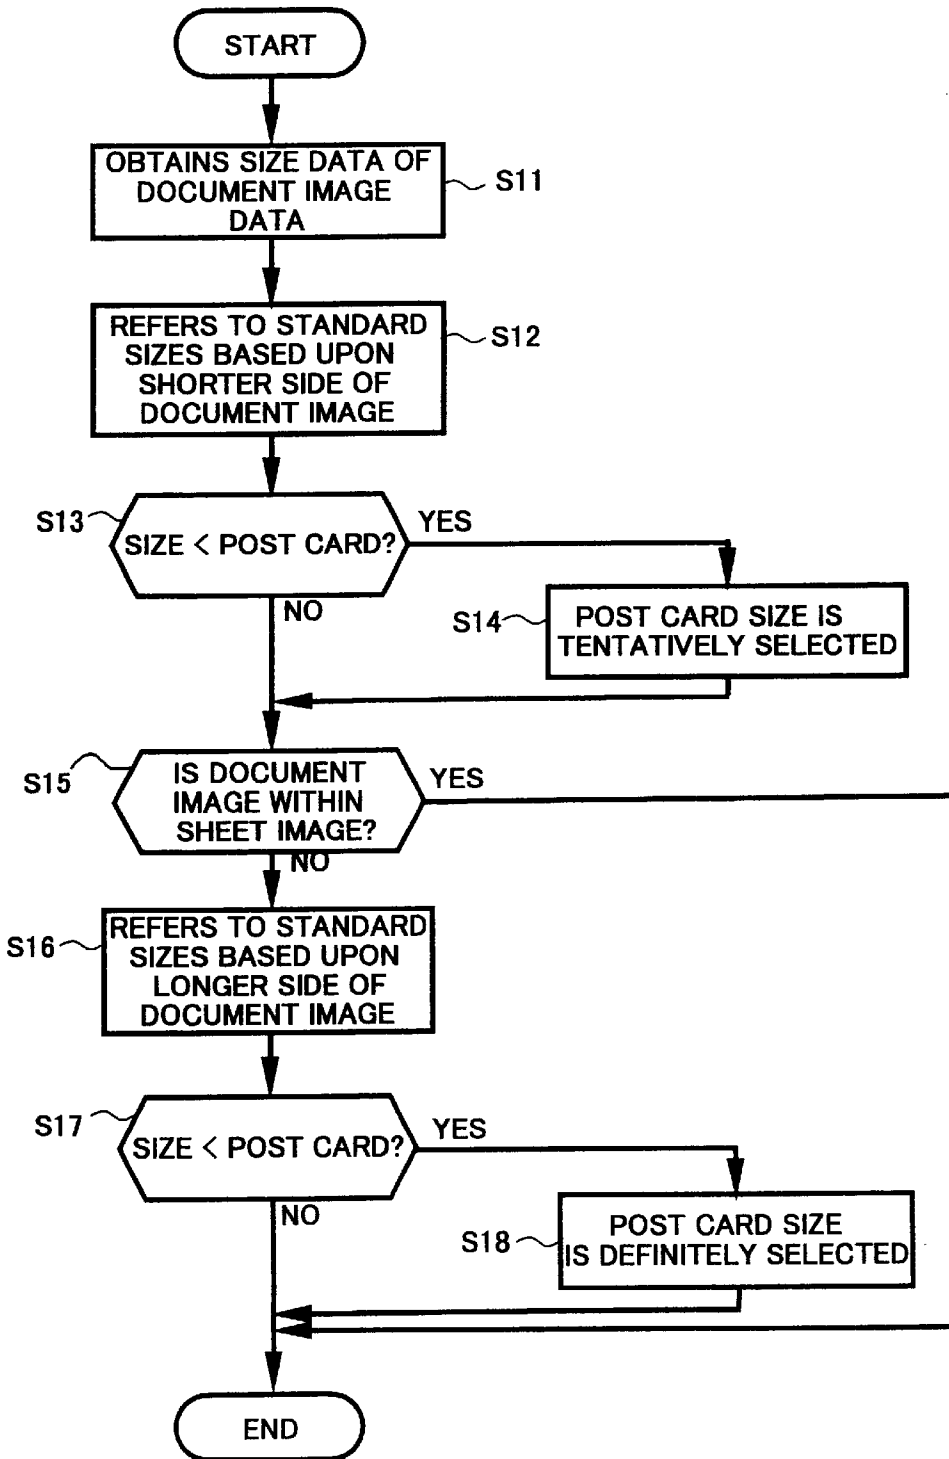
START

OBTAINS SIZE DATA OF DOCUMENT IMAGE DATA

S11

REFERS TO STANDARD SIZES BASED UPON SHORTER SIDE OF DOCUMENT IMAGE

S12

S13

SIZE < POST CARD?

YES

NO

S14

POST CARD SIZE IS TENTATIVELY SELECTED

S15

IS DOCUMENT IMAGE WITHIN SHEET IMAGE?

YES

NO

S16

REFERS TO STANDARD SIZES BASED UPON LONGER SIDE OF DOCUMENT IMAGE

S17

SIZE < POST CARD?

YES

NO

S18

POST CARD SIZE IS DEFINITELY SELECTED

END